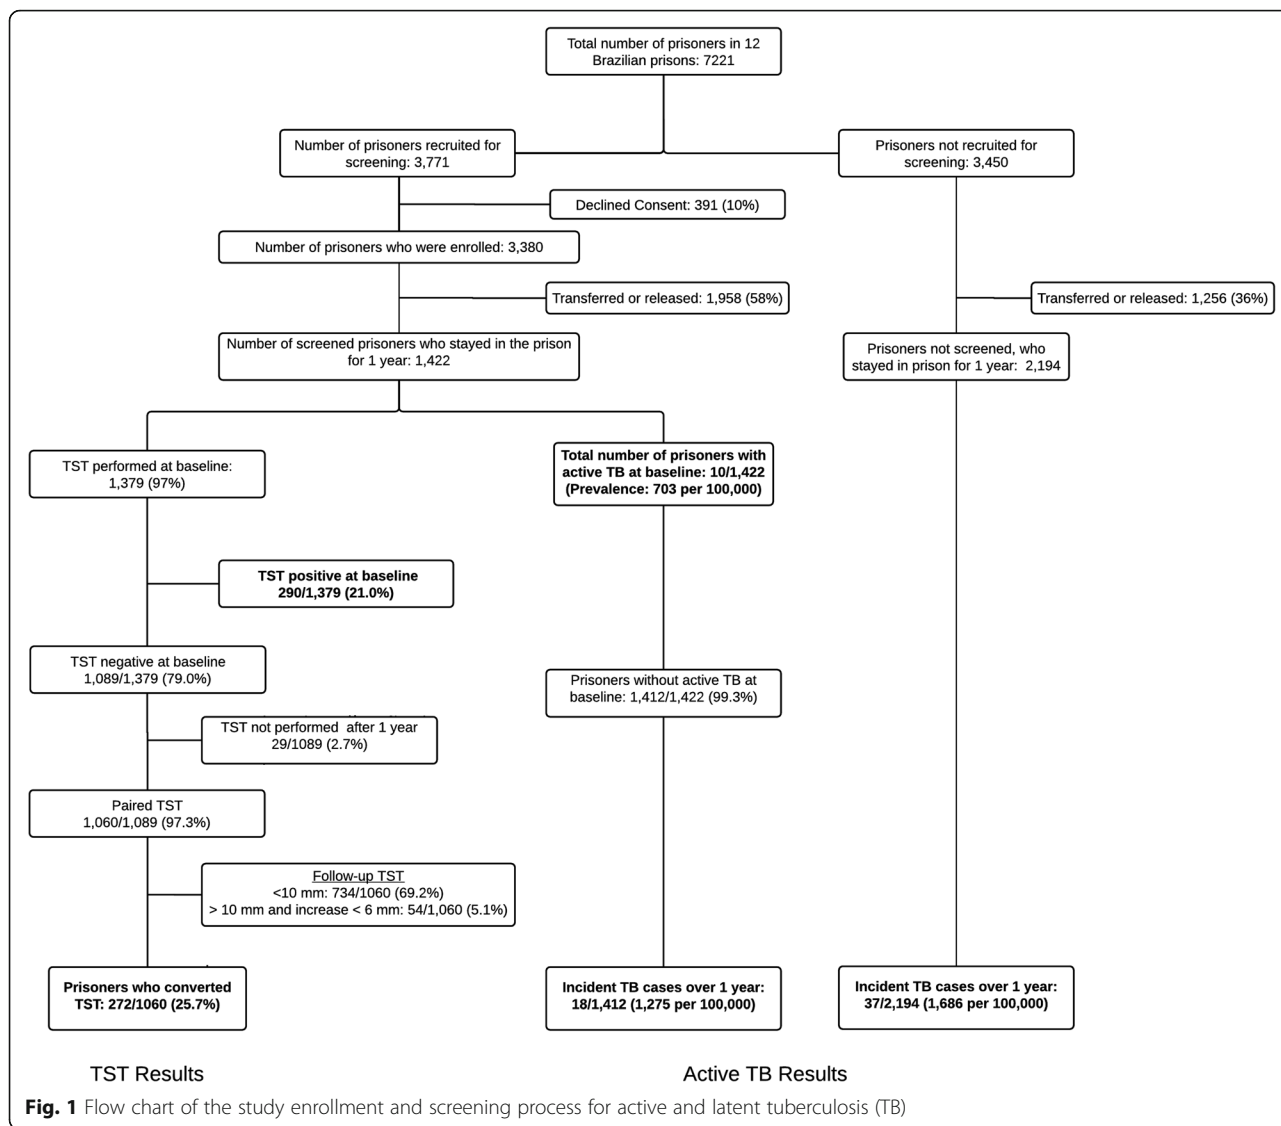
Total number of prisoners in 12 Brazilian prisons: 7221

Number of prisoners recruited for screening: 3,771

Prisoners not recruited for screening: 3,450

Declined Consent: 391 (10%)

Number of prisoners who were enrolled: 3,380

Transferred or released: 1,958 (58%)

Transferred or released: 1,256 (36%)

Number of screened prisoners who stayed in the prison for 1 year: 1,422

Prisoners not screened, who stayed in prison for 1 year: 2,194

TST performed at baseline: 1,379 (97%)

Total number of prisoners with active TB at baseline: 10/1,422 (Prevalence: 703 per 100,000)

TST positive at baseline 290/1,379 (21.0%)

TST negative at baseline 1,089/1,379 (79.0%)

Prisoners without active TB at baseline: 1,412/1,422 (99.3%)

TST not performed after 1 year 29/1089 (2.7%)

Paired TST 1,060/1,089 (97.3%)

Follow-up TST
<10 mm: 734/1060 (69.2%)
> 10 mm and increase < 6 mm: 54/1,060 (5.1%)

Prisoners who converted TST: 272/1060 (25.7%)

Incident TB cases over 1 year: 18/1,412 (1,275 per 100,000)

Incident TB cases over 1 year: 37/2,194 (1,686 per 100,000)

TST Results

Active TB Results

Fig. 1 Flow chart of the study enrollment and screening process for active and latent tuberculosis (TB)